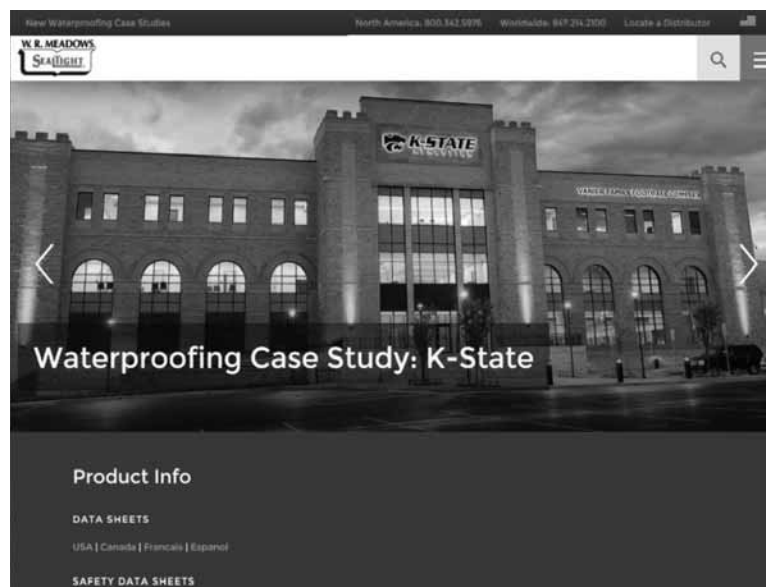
New Waterproofing Case Studies North America: 800.342.5976 Worldwide: 847.214.2100 Locate a Distributor

W. R. MEADOWS
SEALTIGHT

K-STATE

VANDERBILT FOOTBALL COMPLEX

Waterproofing Case Study: K-State

Product Info

DATA SHEETS

USA | Canada | Francais | Espanol

SAFETY DATA SHEETS